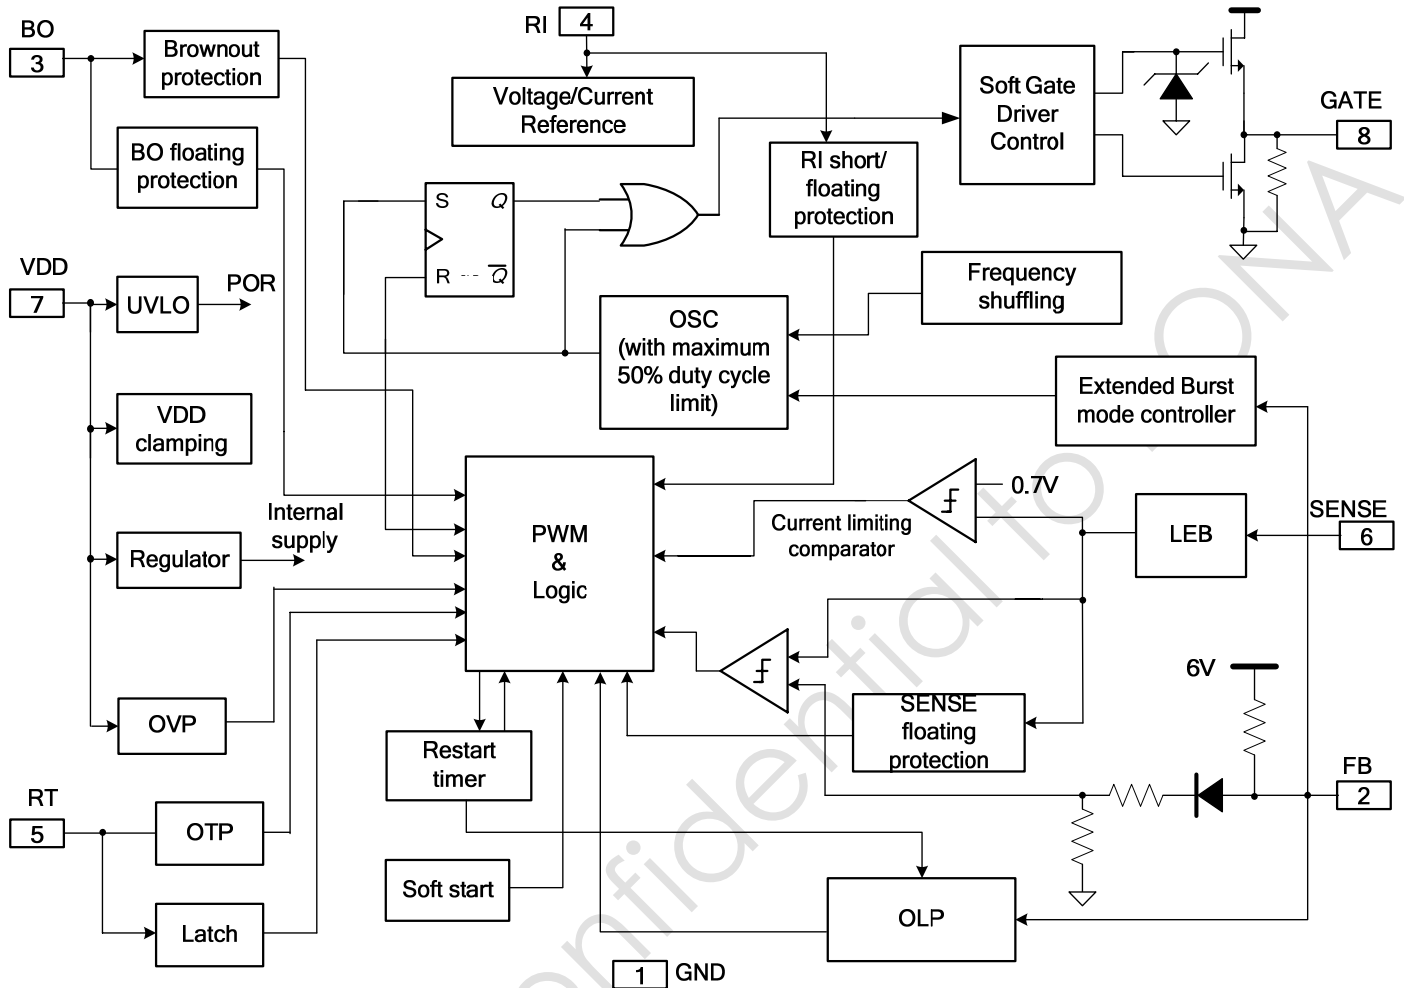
BO
3
Brownout protection
BO floating protection
RI
4
Voltage/Current Reference
Soft Gate Driver Control
GATE
8
RI short/ floating protection
S
Q
R
$\overline{Q}$
Frequency shuffling
VDD
7
UVLO
POR
OSC (with maximum 50% duty cycle limit)
VDD clamping
Extended Burst mode controller
Internal supply
PWM & Logic
0.7V
SENSE
6
Current limiting comparator
LEB
Regulator
6V
OVP
SENSE floating protection
FB
2
RT
5
OTP
Restart timer
Soft start
OLP
Latch
1
GND
Confidential to ONA